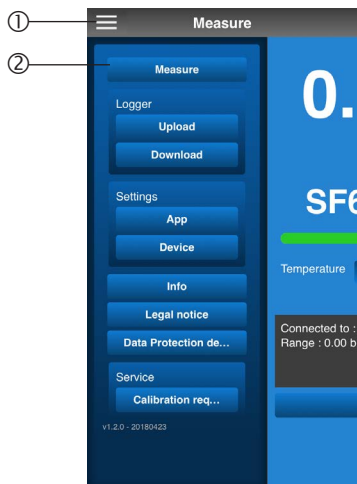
①
②
Measure

Measure

Logger
Upload
Download

Settings
App
Device

Info
Legal notice
Data Protection de...

Service
Calibration req...

v1.2.0 - 20180423

0.

SF6

Temperature

Connected to :
Range : 0.00 b